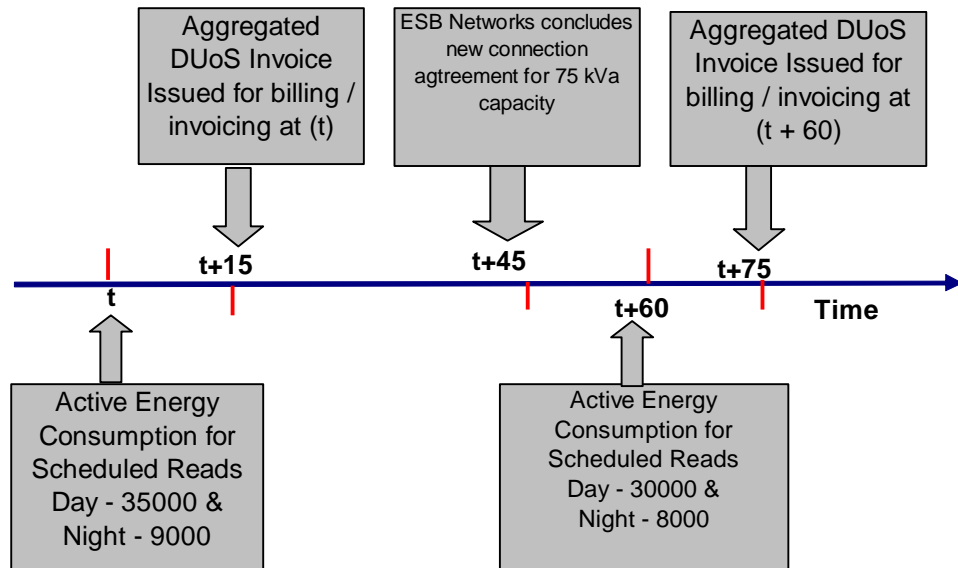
Aggregated DUoS Invoice Issued for billing / invoicing at (t)

ESB Networks concludes new connection agtreement for 75 kVa capacity

Aggregated DUoS Invoice Issued for billing / invoicing at (t + 60)

t+15

t+45

t+75

t

t+60

Time

Active Energy Consumption for Scheduled Reads Day - 35000 & Night - 9000

Active Energy Consumption for Scheduled Reads Day - 30000 & Night - 8000